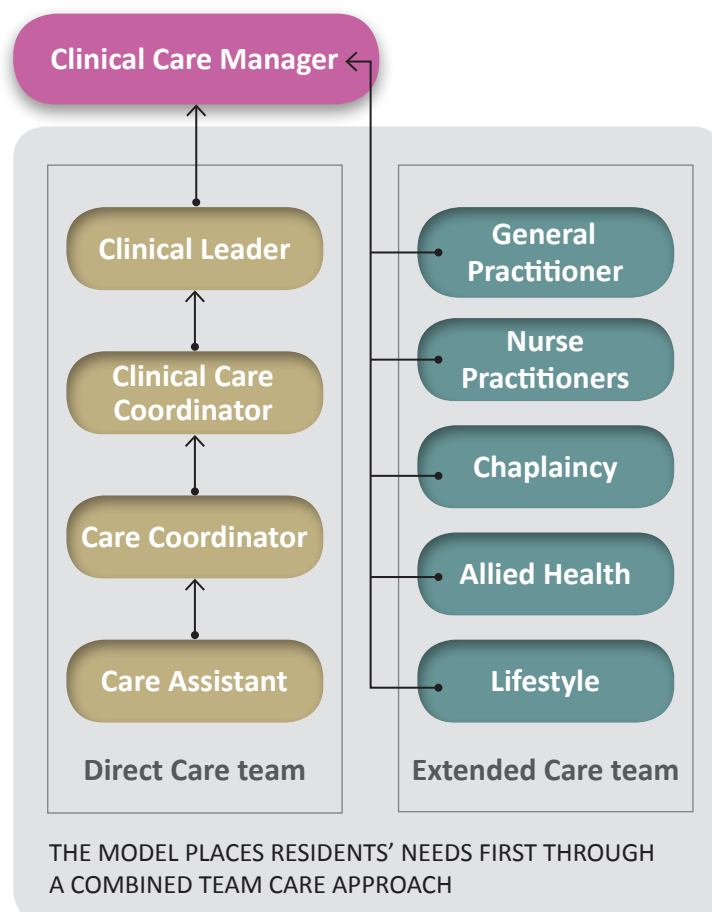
Clinical Care Manager

Clinical Leader

Clinical Care Coordinator

Care Coordinator

Care Assistant

Direct Care team

General Practitioner

Nurse Practitioners

Chaplaincy

Allied Health

Lifestyle

Extended Care team

THE MODEL PLACES RESIDENTS' NEEDS FIRST THROUGH A COMBINED TEAM CARE APPROACH